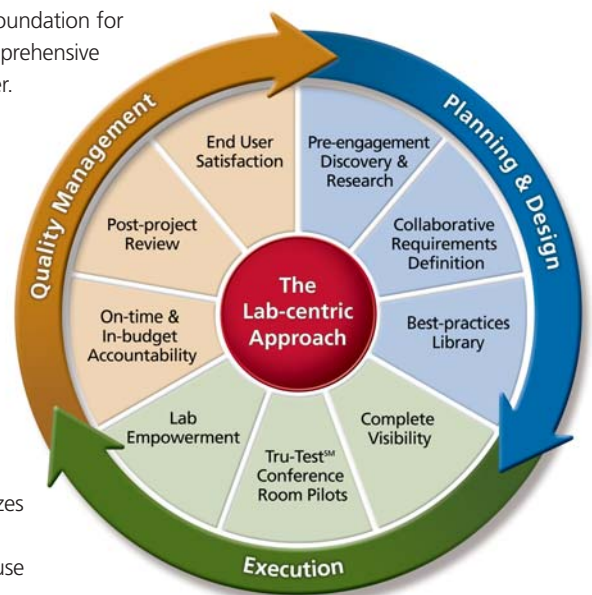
oundation for
prehensive
er.

Quality Management

Planning & Design

Execution

End User Satisfaction

Pre-engagement Discovery & Research

Collaborative Requirements Definition

Best-practices Library

Complete Visibility

Tru-Test$^{SM}$ Conference Room Pilots

Lab Empowerment

On-time & In-budget Accountability

Post-project Review

The Lab-centric Approach

zes

use